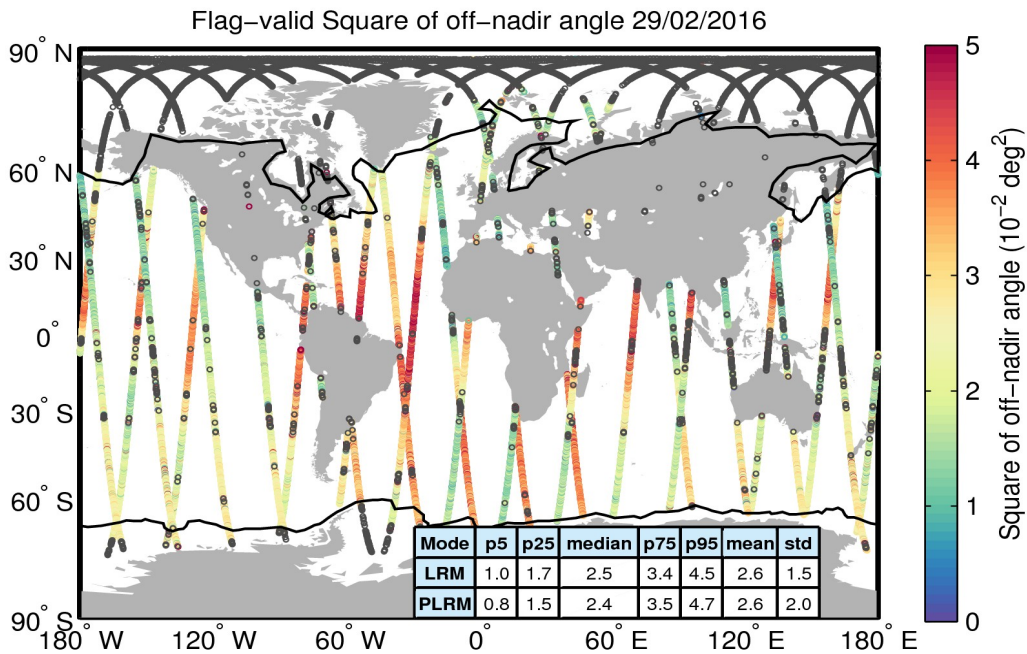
Flag-valid Square of off-nadir angle 29/02/2016

90° N
60° N
30° N
0°
30° S
60° S
90° S

180° W
120° W
60° W
0°
60° E
120° E
180° E

| Mode | p5 | p25 | median | p75 | p95 | mean | std |
|---|---|---|---|---|---|---|---|
| LRM | 1.0 | 1.7 | 2.5 | 3.4 | 4.5 | 2.6 | 1.5 |
| PLRM | 0.8 | 1.5 | 2.4 | 3.5 | 4.7 | 2.6 | 2.0 |

5
4
3
2
1
0

Square of off-nadir angle ($10^{-2}$ deg$^2$)